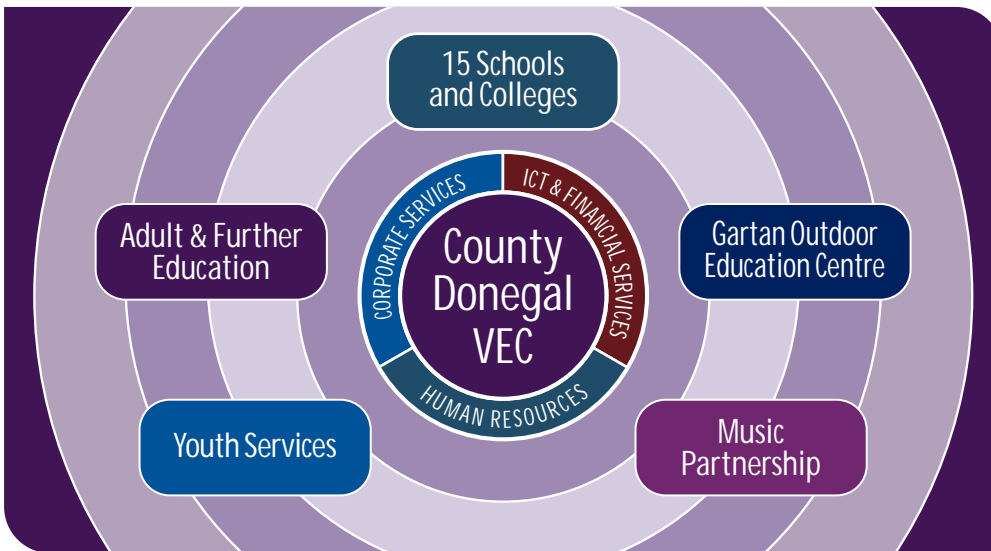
15 Schools and Colleges

Adult & Further Education

Gartan Outdoor Education Centre

CORPORATE SERVICES

ICT & FINANCIAL SERVICES

County Donegal VEC

HUMAN RESOURCES

Youth Services

Music Partnership